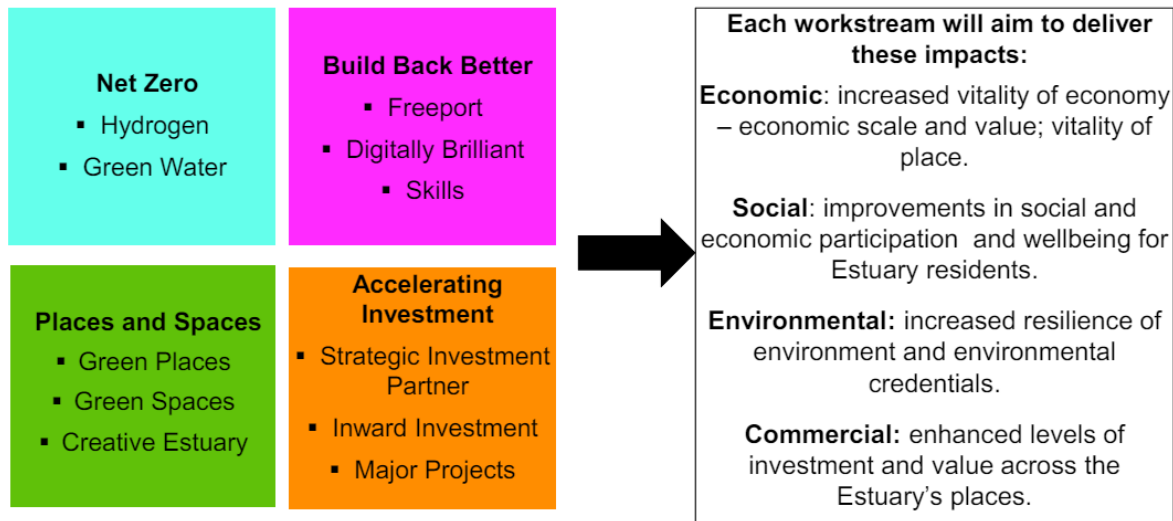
Net Zero
- Hydrogen
- Green Water

Build Back Better
- Freeport
- Digitally Brilliant
- Skills

Places and Spaces
- Green Places
- Green Spaces
- Creative Estuary

Accelerating Investment
- Strategic Investment Partner
- Inward Investment
- Major Projects

Each workstream will aim to deliver these impacts:

Economic: increased vitality of economy – economic scale and value; vitality of place.

Social: improvements in social and economic participation and wellbeing for Estuary residents.

Environmental: increased resilience of environment and environmental credentials.

Commercial: enhanced levels of investment and value across the Estuary's places.